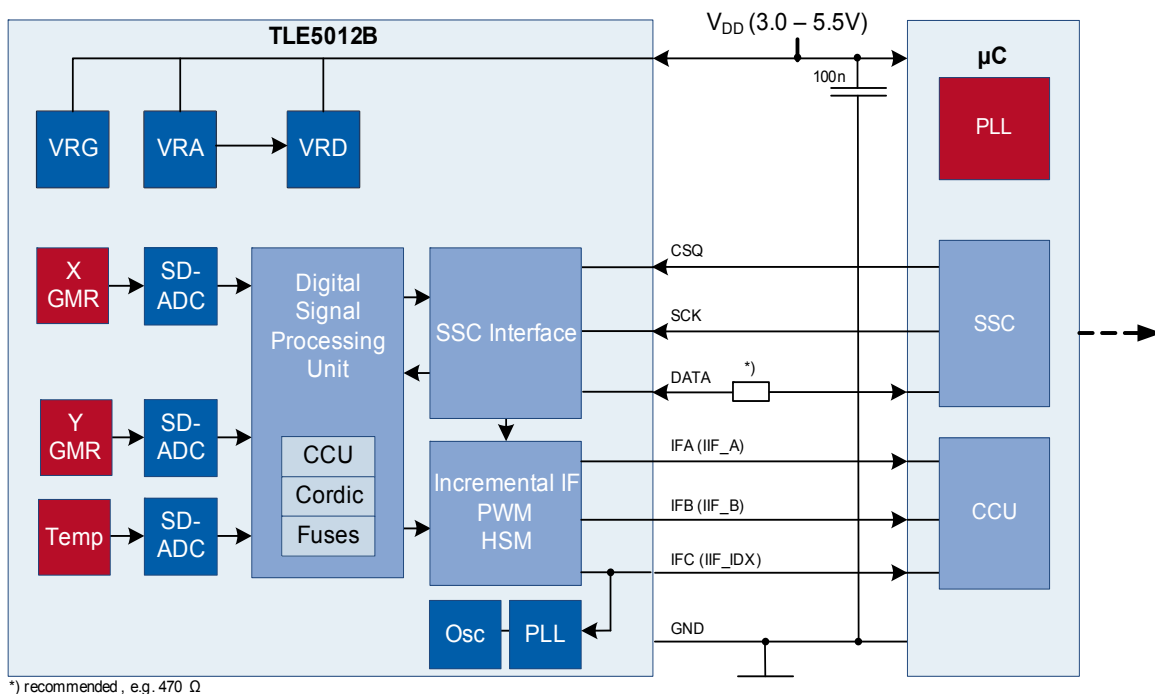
TLE5012B

$V_{DD}$ (3.0 – 5.5V)

100n

µC

VRG

VRA

VRD

PLL

X GMR

SD-ADC

Digital Signal Processing Unit

SSC Interface

CSQ

SCK

SSC

DATA

*)

Y GMR

SD-ADC

CCU

Cordic

Fuses

Incremental IF PWM HSM

IFA (IIF_A)

IFB (IIF_B)

CCU

Temp

SD-ADC

IFC (IIF_IDX)

Osc

PLL

GND

*) recommended , e.g. 470 Ω